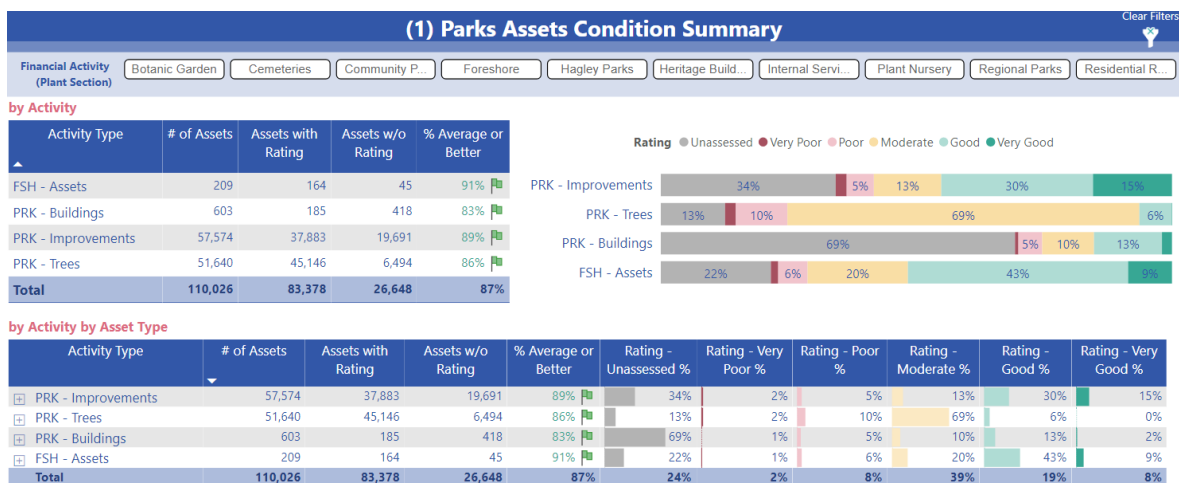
(1) Parks Assets Condition Summary

Clear Filters

Financial Activity (Plant Section)

Botanic Garden | Cemeteries | Community P... | Foreshore | Hagley Parks | Heritage Build... | Internal Servi... | Plant Nursery | Regional Parks | Residential R...

by Activity

| Activity Type | # of Assets | Assets with Rating | Assets w/o Rating | % Average or Better |
|---|---|---|---|---|
| FSH - Assets | 209 | 164 | 45 | 91% |
| PRK - Buildings | 603 | 185 | 418 | 83% |
| PRK - Improvements | 57,574 | 37,883 | 19,691 | 89% |
| PRK - Trees | 51,640 | 45,146 | 6,494 | 86% |
| Total | 110,026 | 83,378 | 26,648 | 87% |

Rating ● Unassessed ● Very Poor ● Poor ● Moderate ● Good ● Very Good

PRK - Improvements 34% 5% 13% 30% 15%
PRK - Trees 13% 10% 69% 6%
PRK - Buildings 69% 5% 10% 13%
FSH - Assets 22% 6% 20% 43% 9%

by Activity by Asset Type

| Activity Type | # of Assets | Assets with Rating | Assets w/o Rating | % Average or Better | Rating - Unassessed % | Rating - Very Poor % | Rating - Poor % | Rating - Moderate % | Rating - Good % | Rating - Very Good % |
|---|---|---|---|---|---|---|---|---|---|---|
| PRK - Improvements | 57,574 | 37,883 | 19,691 | 89% | 34% | 2% | 5% | 13% | 30% | 15% |
| PRK - Trees | 51,640 | 45,146 | 6,494 | 86% | 13% | 2% | 10% | 69% | 6% | 0% |
| PRK - Buildings | 603 | 185 | 418 | 83% | 69% | 1% | 5% | 10% | 13% | 2% |
| FSH - Assets | 209 | 164 | 45 | 91% | 22% | 1% | 6% | 20% | 43% | 9% |
| Total | 110,026 | 83,378 | 26,648 | 87% | 24% | 2% | 8% | 39% | 19% | 8% |